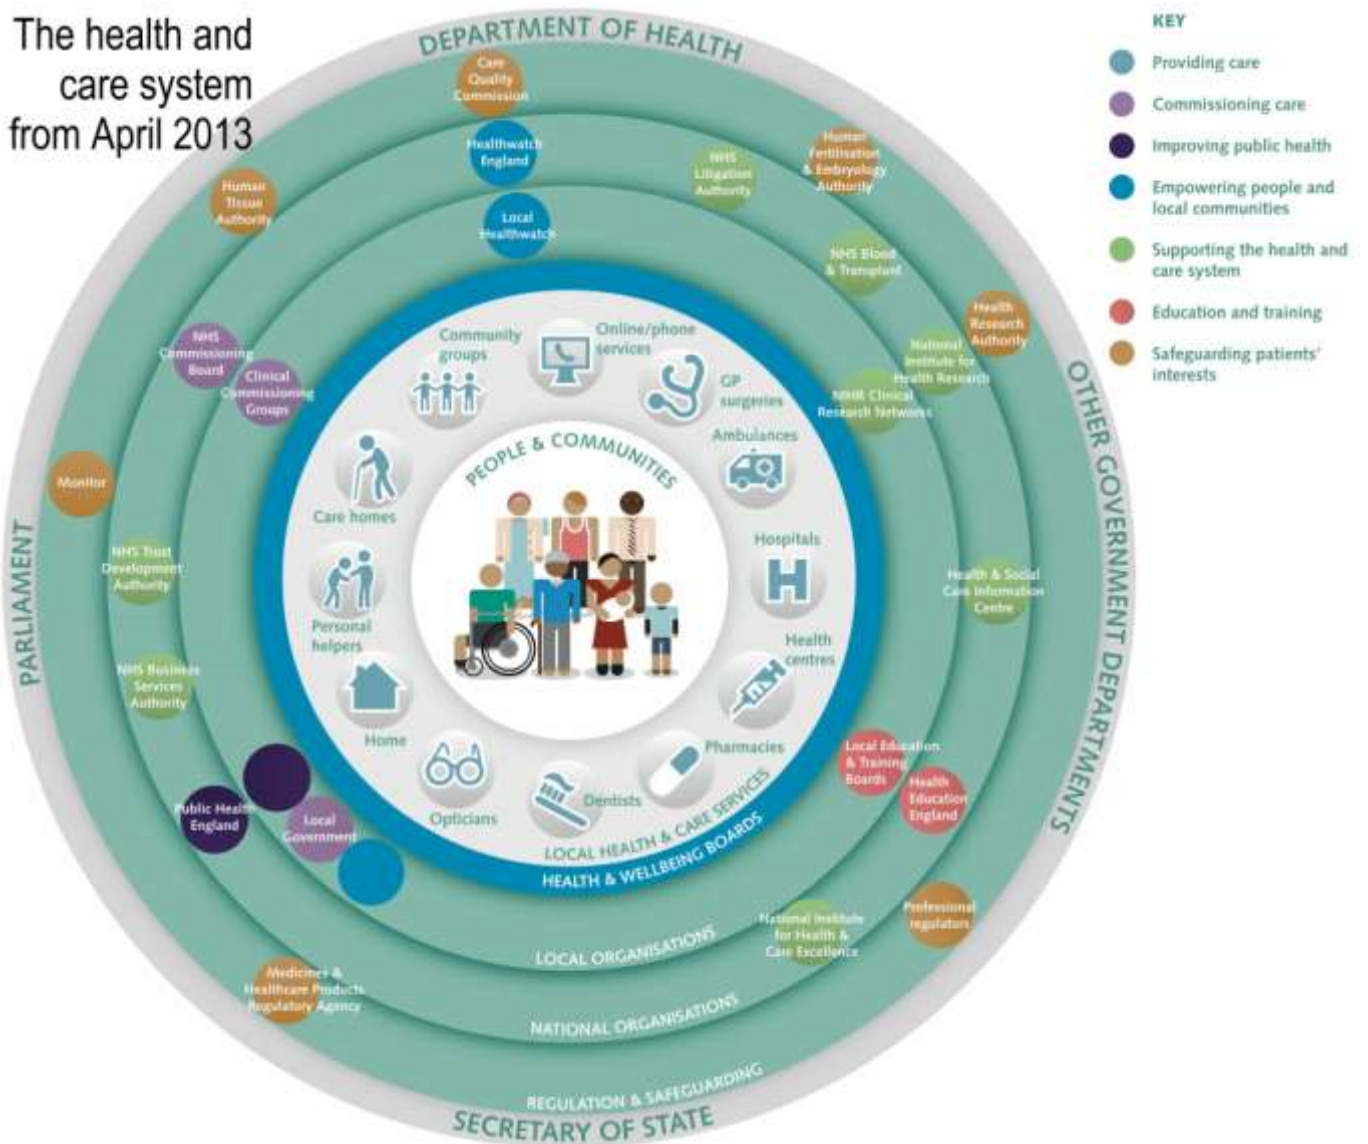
The health and care system from April 2013

DEPARTMENT OF HEALTH

KEY
Providing care
Commissioning care
Improving public health
Empowering people and local communities
Supporting the health and care system
Education and training
Safeguarding patients' interests

Care Quality Commission
Healthwatch England
Local Healthwatch
Human Tissue Authority
NHS Litigation Authority
Human Fertilisation & Embryology Authority
NHS Blood & Transplant
Health Research Authority
National Institute for Health Research
NIHR Clinical Research Networks
NHS Commissioning Board
Clinical Commissioning Groups
Monitor
NHS Trust Development Authority
NHS Business Services Authority
Public Health England
Local Government
Health & Social Care Information Centre
Local Education & Training Boards
Health Education England
Professional regulators
National Institute for Health & Care Excellence
Medicines & Healthcare Products Regulatory Agency

Community groups
Online/phone services
GP surgeries
Ambulances
Hospitals
Health centres
Pharmacies
Dentists
Opticians
Home
Personal helpers
Care homes
PEOPLE & COMMUNITIES

LOCAL HEALTH & CARE SERVICES
HEALTH & WELLBEING BOARDS
LOCAL ORGANISATIONS
NATIONAL ORGANISATIONS
REGULATION & SAFEGUARDING
PARLIAMENT
OTHER GOVERNMENT DEPARTMENTS
SECRETARY OF STATE